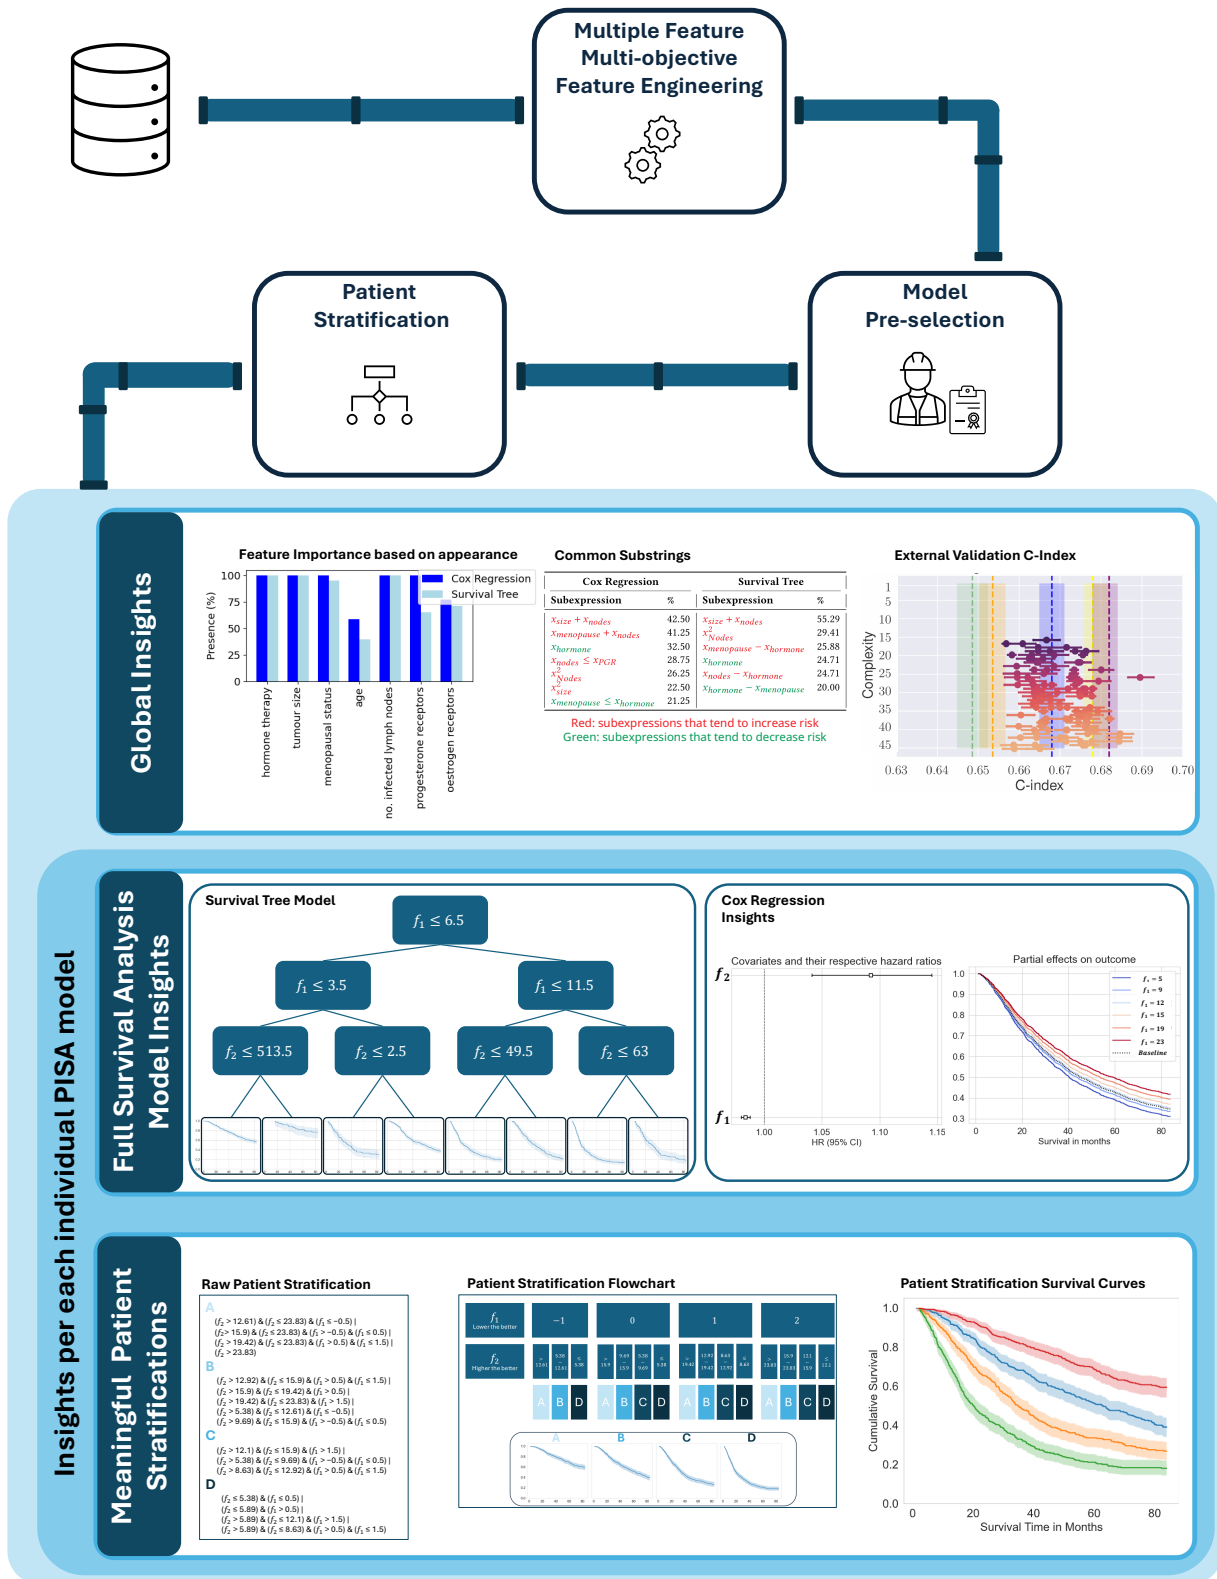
Multiple Feature Multi-objective Feature Engineering

Model Pre-selection

Patient Stratification

Global Insights

Feature Importance based on appearance

Cox Regression
Survival Tree

Presence (%)
100
75
50
25
0

hormone therapy
tumour size
menopausal status
age
no. infected lymph nodes
progesterone receptors
oestrogen receptors

Common Substrings

| Cox Regression | | Survival Tree | |
|---|---|---|---|
| Subexpression | % | Subexpression | % |
| $x_{size} + x_{nodes}$ | 42.50 | $x_{size} + x_{nodes}$ | 55.29 |
| $x_{menopause} + x_{nodes}$ | 41.25 | $x^2_{Nodes}$ | 29.41 |
| $x_{hormone}$ | 32.50 | $x_{menopause} - x_{hormone}$ | 25.88 |
| $x_{nodes} \leq x_{PGR}$ | 28.75 | $x_{hormone}$ | 24.71 |
| $x^2_{Nodes}$ | 26.25 | $x_{nodes} - x_{hormone}$ | 24.71 |
| $x^2_{size}$ | 22.50 | $x_{hormone} - x_{menopause}$ | 20.00 |
| $x_{menopause} \leq x_{hormone}$ | 21.25 | | |

Red: subexpressions that tend to increase risk
Green: subexpressions that tend to decrease risk

External Validation C-Index

Complexity
1
5
10
15
20
25
30
35
40
45
0.63 0.64 0.65 0.66 0.67 0.68 0.69 0.70
C-index

Insights per each individual PISA model

Full Survival Analysis Model Insights

Survival Tree Model

$f_1 \leq 6.5$
$f_1 \leq 3.5$
$f_1 \leq 11.5$
$f_2 \leq 513.5$
$f_2 \leq 2.5$
$f_2 \leq 49.5$
$f_2 \leq 63$

Cox Regression Insights

Covariates and their respective hazard ratios
$f_2$
$f_1$
1.00 1.05 1.10 1.15
HR (95% CI)

Partial effects on outcome
1.0 0.9 0.8 0.7 0.6 0.5 0.4 0.3
0 20 40 60 80
Survival in months
$f_1 = 5$
$f_1 = 9$
$f_1 = 12$
$f_1 = 15$
$f_1 = 19$
$f_1 = 23$
Baseline

Meaningful Patient Stratifications

Raw Patient Stratification

A
$(f_2 > 12.61)$ & $(f_2 \leq 23.83)$ & $(f_1 \leq -0.5)$ |
$(f_2 > 15.9)$ & $(f_2 \leq 23.83)$ & $(f_1 > -0.5)$ & $(f_1 \leq 0.5)$ |
$(f_2 > 19.42)$ & $(f_2 \leq 23.83)$ & $(f_1 > 0.5)$ & $(f_1 \leq 1.5)$ |
$(f_2 > 23.83)$
B
$(f_2 > 12.92)$ & $(f_2 \leq 15.9)$ & $(f_1 > 0.5)$ & $(f_1 \leq 1.5)$ |
$(f_2 > 15.9)$ & $(f_2 \leq 19.42)$ & $(f_1 > 0.5)$ |
$(f_2 > 19.42)$ & $(f_2 \leq 23.83)$ & $(f_1 > 1.5)$ |
$(f_2 > 5.38)$ & $(f_2 \leq 12.61)$ & $(f_1 \leq -0.5)$ |
$(f_2 > 9.69)$ & $(f_2 \leq 15.9)$ & $(f_1 > -0.5)$ & $(f_1 \leq 0.5)$
C
$(f_2 > 12.1)$ & $(f_2 \leq 15.9)$ & $(f_1 > 1.5)$ |
$(f_2 > 5.38)$ & $(f_2 \leq 9.69)$ & $(f_1 > -0.5)$ & $(f_1 \leq 0.5)$ |
$(f_2 > 8.63)$ & $(f_2 \leq 12.92)$ & $(f_1 > 0.5)$ & $(f_1 \leq 1.5)$
D
$(f_2 \leq 5.38)$ & $(f_1 \leq 0.5)$ |
$(f_2 \leq 5.89)$ & $(f_1 > 0.5)$ |
$(f_2 > 5.89)$ & $(f_2 \leq 12.1)$ & $(f_1 > 1.5)$ |
$(f_2 > 5.89)$ & $(f_2 \leq 8.63)$ & $(f_1 > 0.5)$ & $(f_1 \leq 1.5)$

Patient Stratification Flowchart

$f_1$ Lower the better
$f_2$ Higher the better
−1 0 1 2
A B D A B C D A B C D A B C D
A B C D

Patient Stratification Survival Curves

Cumulative Survival
1.0 0.8 0.6 0.4 0.2 0.0
0 20 40 60 80
Survival Time in Months